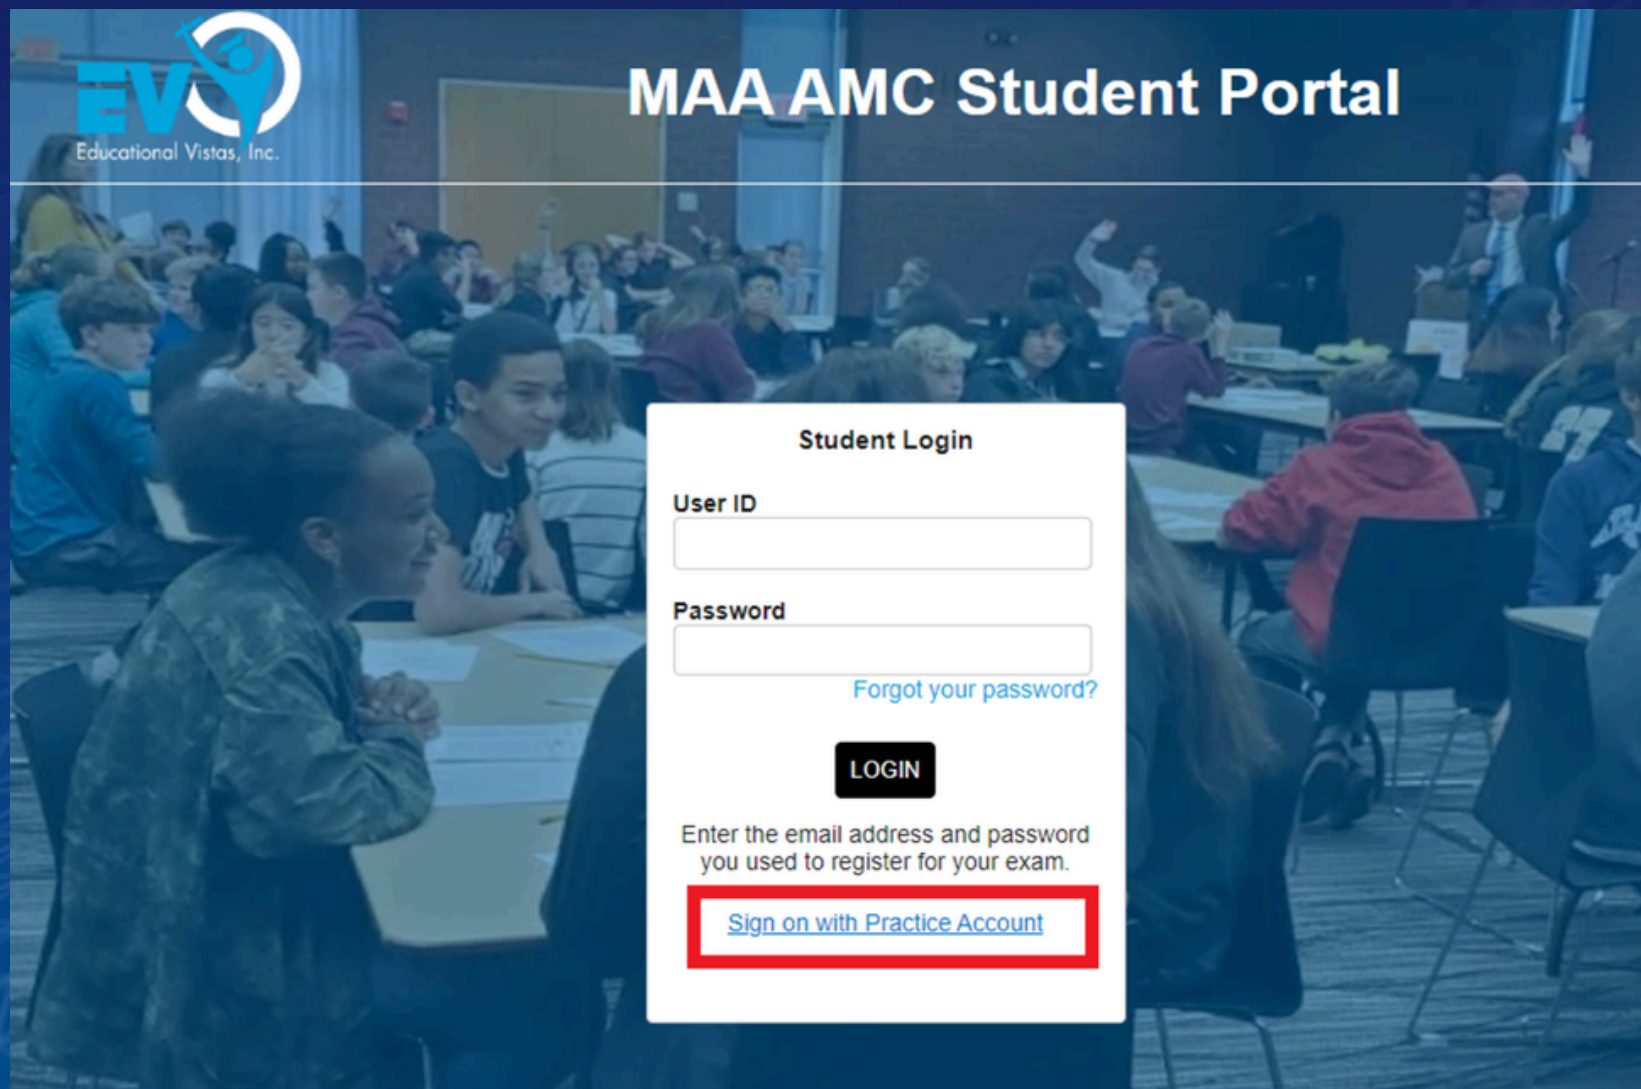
EV
Educational Vistas, Inc.

MAA AMC Student Portal

Student Login

User ID

Password

Forgot your password?

LOGIN

Enter the email address and password you used to register for your exam.

Sign on with Practice Account